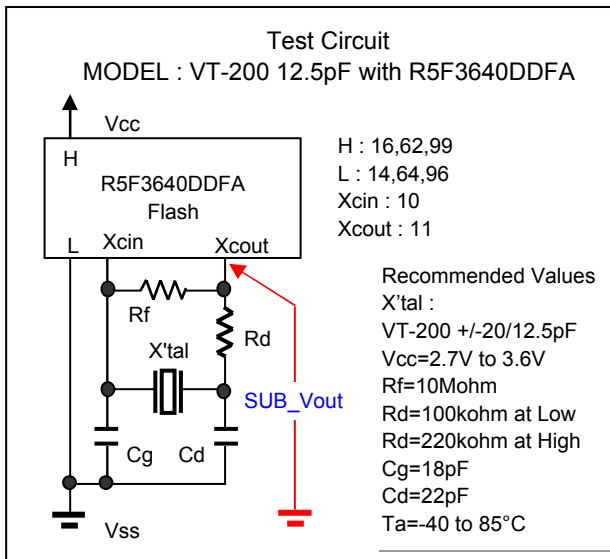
Test Circuit
MODEL : VT-200 12.5pF with R5F3640DDFA

Vcc
H
R5F3640DDFA
Flash
L
Xcin
Xcout

H : 16,62,99
L : 14,64,96
Xcin : 10
Xcout : 11

Rf
Rd
X'tal
SUB_Vout
Cg
Cd
Vss

Recommended Values
X'tal :
VT-200 +/-20/12.5pF
Vcc=2.7V to 3.6V
Rf=10Mohm
Rd=100kohm at Low
Rd=220kohm at High
Cg=18pF
Cd=22pF
Ta=-40 to 85°C